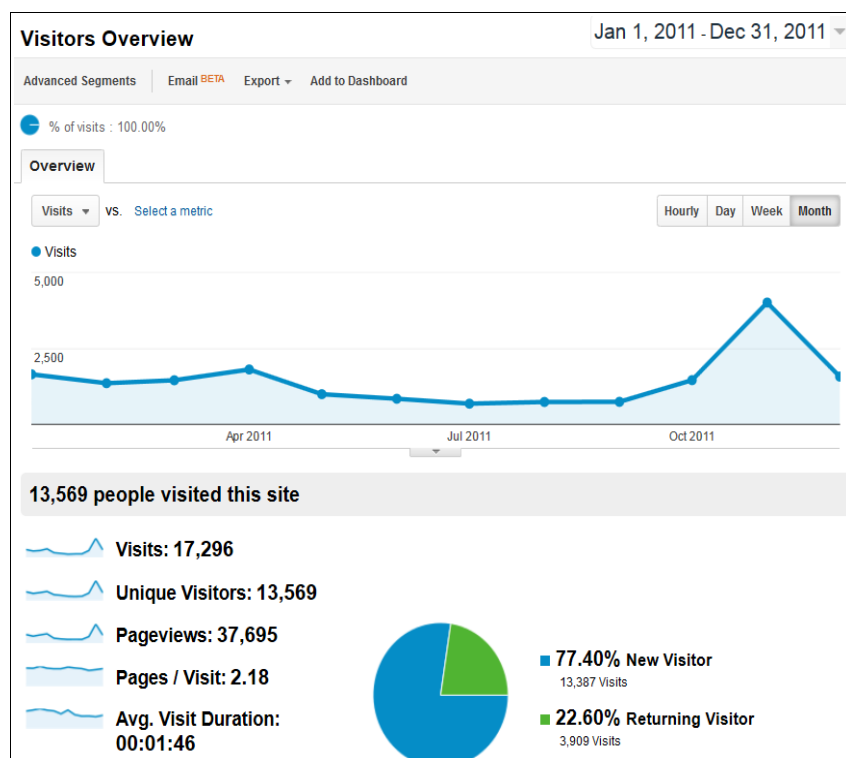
Visitors Overview

Jan 1, 2011 - Dec 31, 2011

Advanced Segments | Email BETA | Export | Add to Dashboard

% of visits : 100.00%

Overview

Visits vs. Select a metric

Hourly | Day | Week | Month

Visits

5,000

2,500

Apr 2011 | Jul 2011 | Oct 2011

13,569 people visited this site

Visits: 17,296

Unique Visitors: 13,569

Pageviews: 37,695

Pages / Visit: 2.18

Avg. Visit Duration: 00:01:46

77.40% New Visitor
13,387 Visits

22.60% Returning Visitor
3,909 Visits